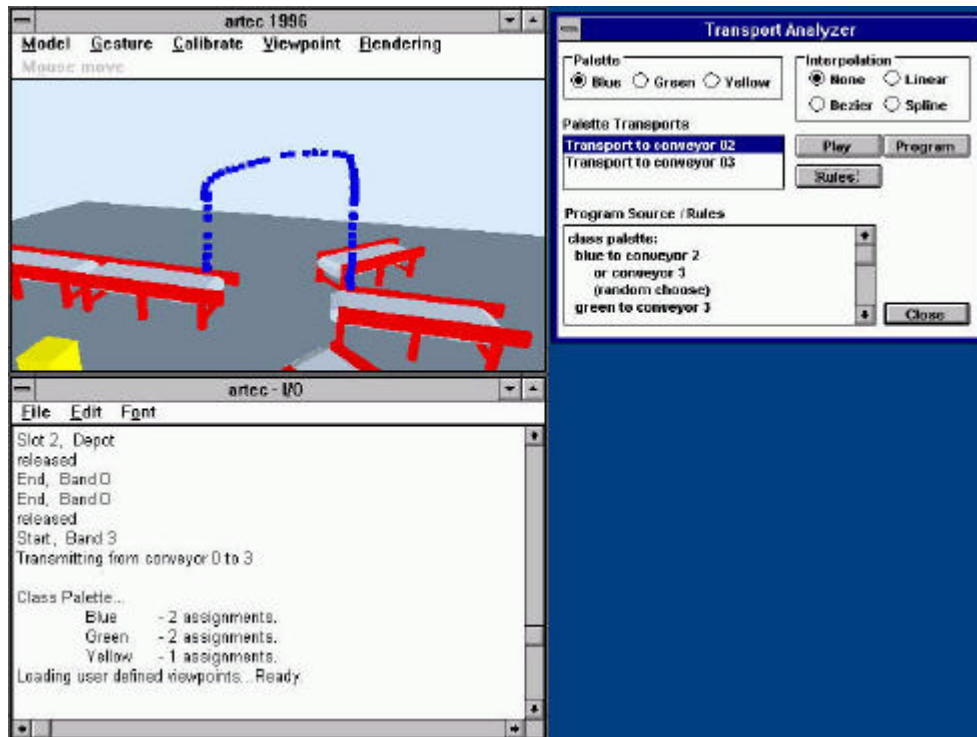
artec 1996

Model Gesture Calibrate Viewpoint Rendering

Mouse move

artec - I/O

File Edit Font

Slot 2, Depot
released
End, Band 0
End, Band 0
released
Start, Band 3
Transmitting from conveyor 0 to 3

Class Palette...
Blue - 2 assignments.
Green - 2 assignments.
Yellow - 1 assignments.
Loading user defined viewpoints...Ready

Transport Analyzer

Palette
Blue Green Yellow

Interpolation
None Linear
Bezier Spline

Palette Transports
Transport to conveyor 02
Transport to conveyor 03

Play
Program
Rules

Program Source / Rules
class palette:
blue to conveyor 2
or conveyor 3
(random choose)
green to conveyor 3

Close